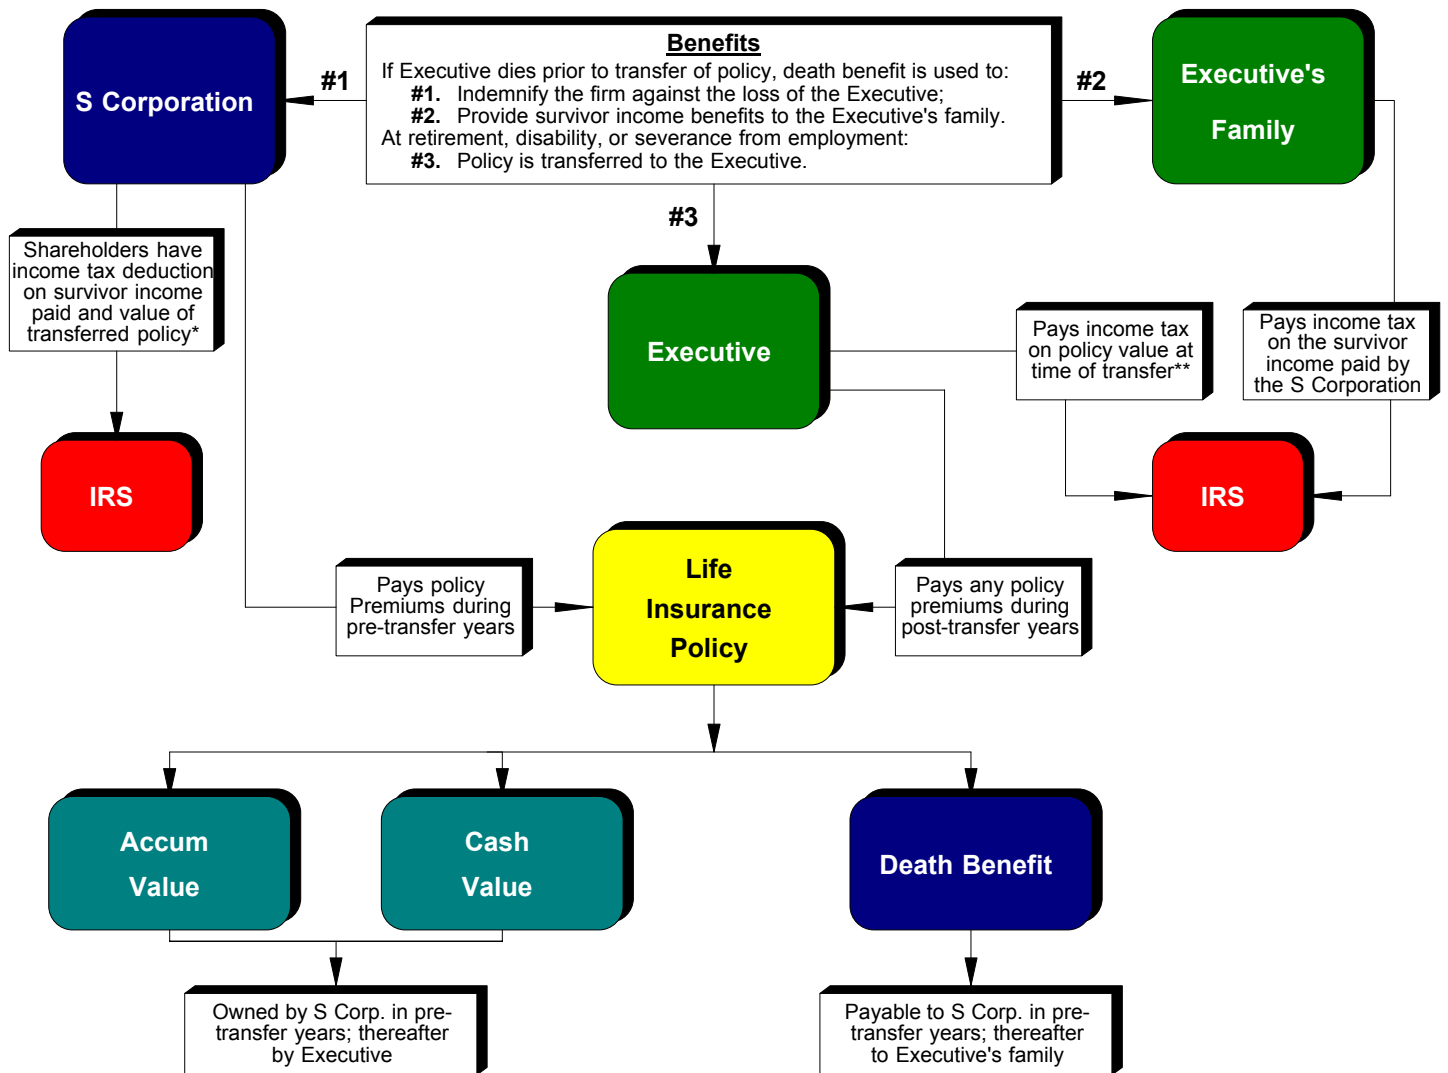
S Corporation

#1

Benefits
If Executive dies prior to transfer of policy, death benefit is used to:
#1. Indemnify the firm against the loss of the Executive;
#2. Provide survivor income benefits to the Executive's family.
At retirement, disability, or severance from employment:
#3. Policy is transferred to the Executive.

#2

Executive's Family

#3

Shareholders have income tax deduction on survivor income paid and value of transferred policy*

Executive

Pays income tax on policy value at time of transfer**

Pays income tax on the survivor income paid by the S Corporation

IRS

IRS

Pays policy Premiums during pre-transfer years

Life Insurance Policy

Pays any policy premiums during post-transfer years

Accum Value

Cash Value

Death Benefit

Owned by S Corp. in pre-transfer years; thereafter by Executive

Payable to S Corp. in pre-transfer years; thereafter to Executive's family